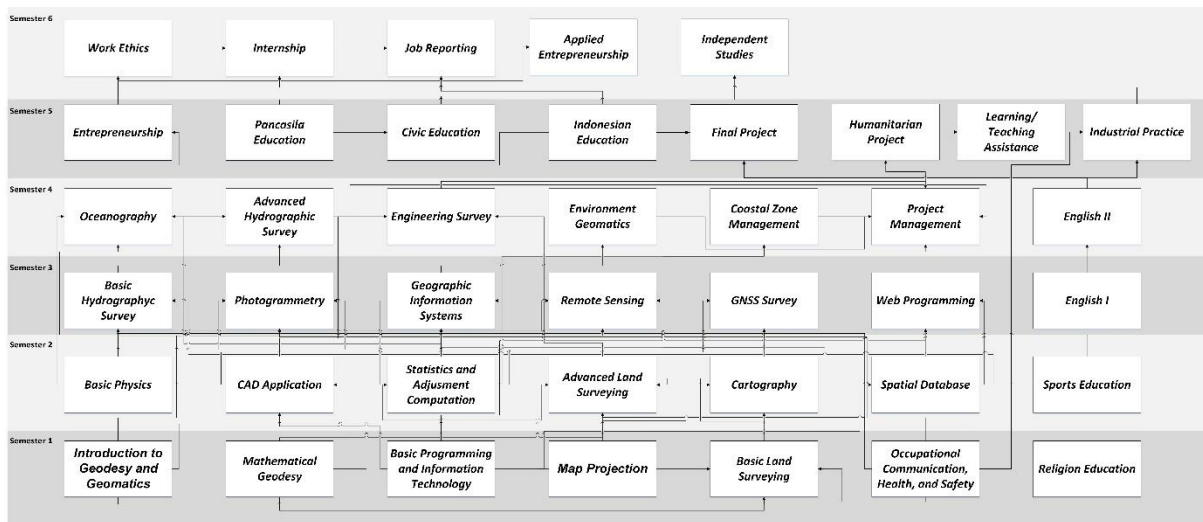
Semester 6

Work Ethics

Internship

Job Reporting

Applied Entrepreneurship

Independent Studies

Semester 5

Entrepreneurship

Pancasila Education

Civic Education

Indonesian Education

Final Project

Humanitarian Project

Learning/ Teaching Assistance

Industrial Practice

Semester 4

Oceanography

Advanced Hydrographic Survey

Engineering Survey

Environment Geomatics

Coastal Zone Management

Project Management

English II

Semester 3

Basic Hydrographyc Survey

Photogrammetry

Geographic Information Systems

Remote Sensing

GNSS Survey

Web Programming

English I

Semester 2

Basic Physics

CAD Application

Statistics and Adjusment Computation

Advanced Land Surveying

Cartography

Spatial Database

Sports Education

Semester 1

Introduction to Geodesy and Geomatics

Mathematical Geodesy

Basic Programming and Information Technology

Map Projection

Basic Land Surveying

Occupational Communication, Health, and Safety

Religion Education